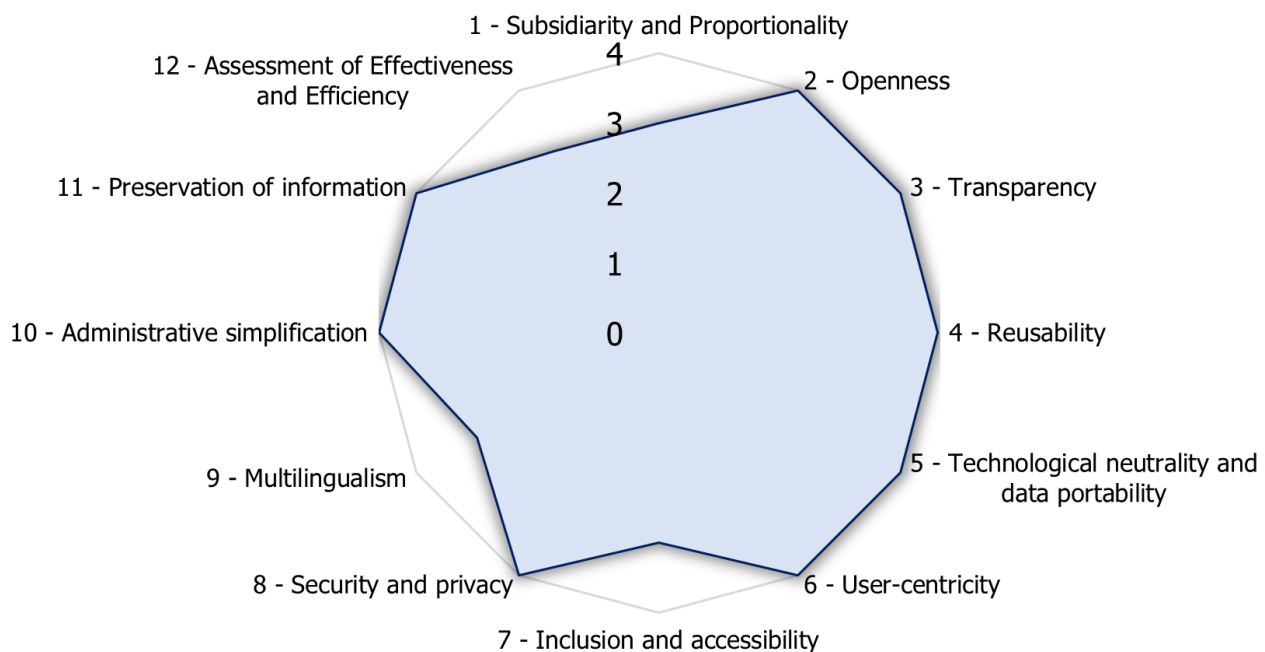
1 - Subsidiarity and Proportionality

4

3

2

1

0

2 - Openness

3 - Transparency

4 - Reusability

5 - Technological neutrality and data portability

6 - User-centricity

7 - Inclusion and accessibility

8 - Security and privacy

9 - Multilingualism

10 - Administrative simplification

11 - Preservation of information

12 - Assessment of Effectiveness and Efficiency